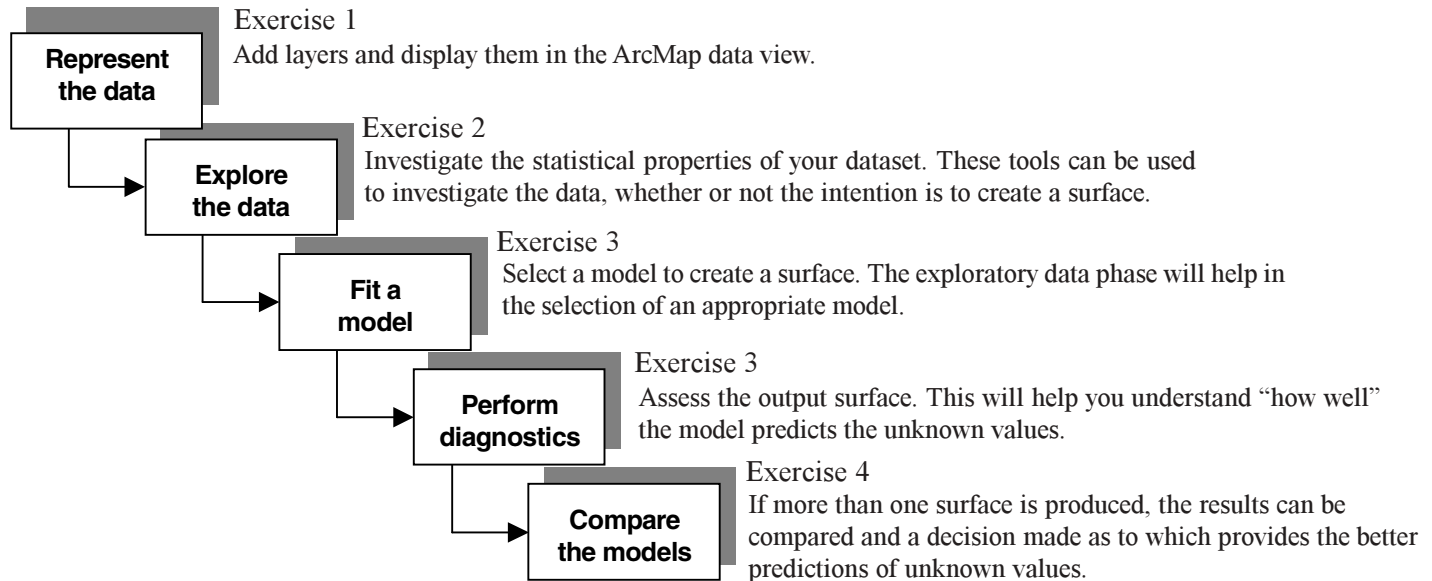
Represent the data

Exercise 1
Add layers and display them in the ArcMap data view.

Explore the data

Exercise 2
Investigate the statistical properties of your dataset. These tools can be used to investigate the data, whether or not the intention is to create a surface.

Fit a model

Exercise 3
Select a model to create a surface. The exploratory data phase will help in the selection of an appropriate model.

Perform diagnostics

Exercise 3
Assess the output surface. This will help you understand “how well” the model predicts the unknown values.

Compare the models

Exercise 4
If more than one surface is produced, the results can be compared and a decision made as to which provides the better predictions of unknown values.